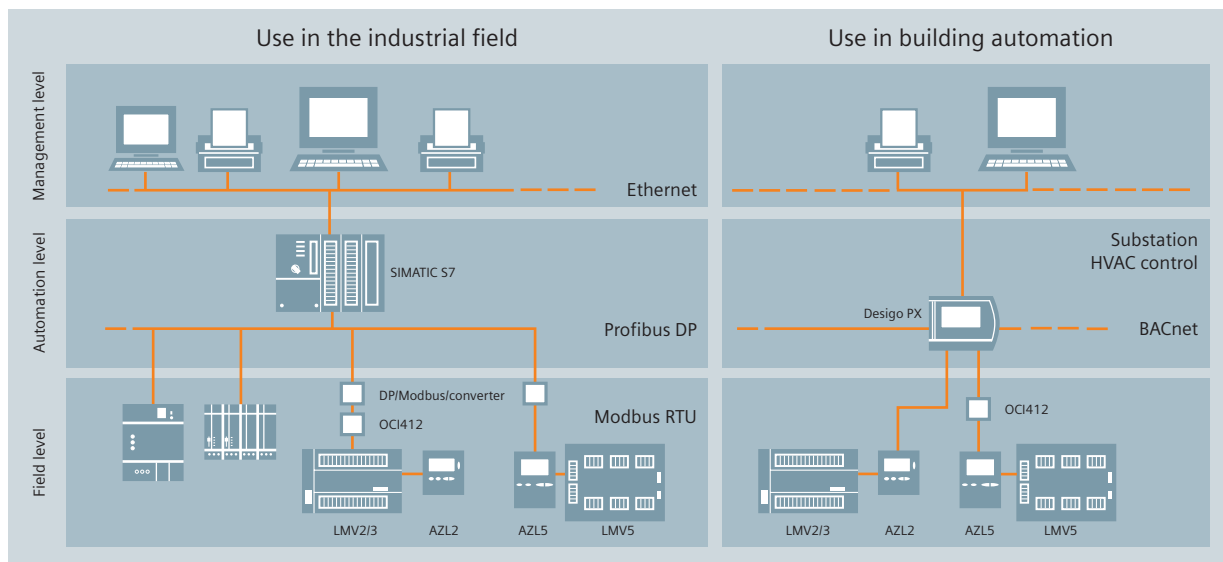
Use in the industrial field

Use in building automation

Management level

Ethernet

Automation level

SIMATIC S7

Substation HVAC control

Profibus DP

Desigo PX

BACnet

Field level

DP/Modbus/converter

OCI412

Modbus RTU

OCI412

LMV2/3

AZL2

AZL5

LMV5

LMV2/3

AZL2

AZL5

LMV5